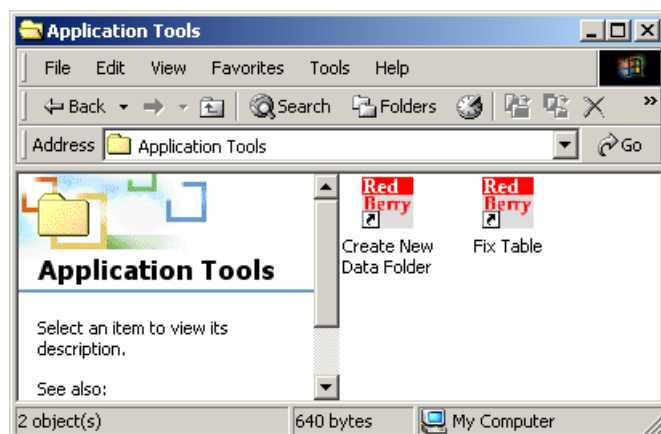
Application Tools

File Edit View Favorites Tools Help

Back Search Folders

Address Application Tools Go

Application Tools

Select an item to view its description.

See also:

Red Berry
Create New Data Folder

Red Berry
Fix Table

2 object(s) 640 bytes My Computer